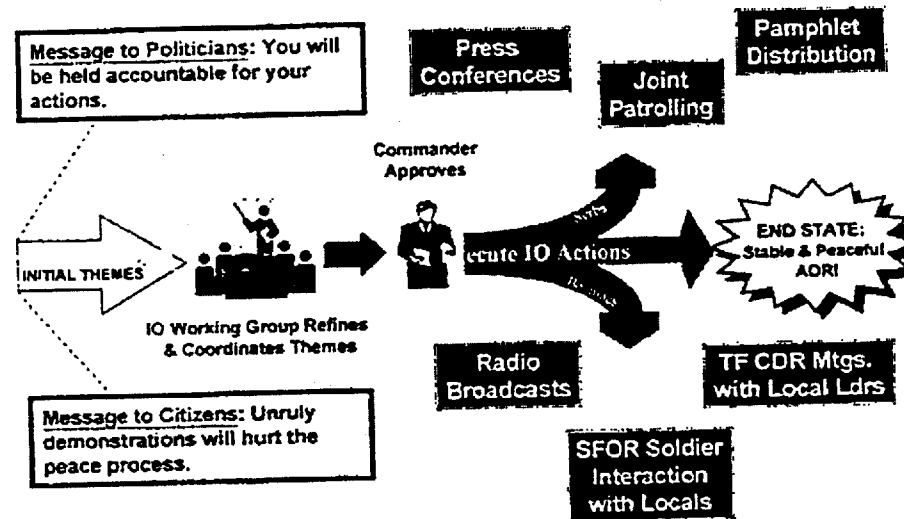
Message to Politicians: You will be held accountable for your actions.

Press Conferences

Pamphlet Distribution

Joint Patrolling

Commander Approves

INITIAL THEMES

IO Working Group Refines & Coordinates Themes

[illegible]ecute IO Actions

END STATE: Stable & Peaceful AOR!

Radio Broadcasts

TF CDR Mtgs. with Local Ldrs

Message to Citizens: Unruly demonstrations will hurt the peace process.

SFOR Soldier Interaction with Locals